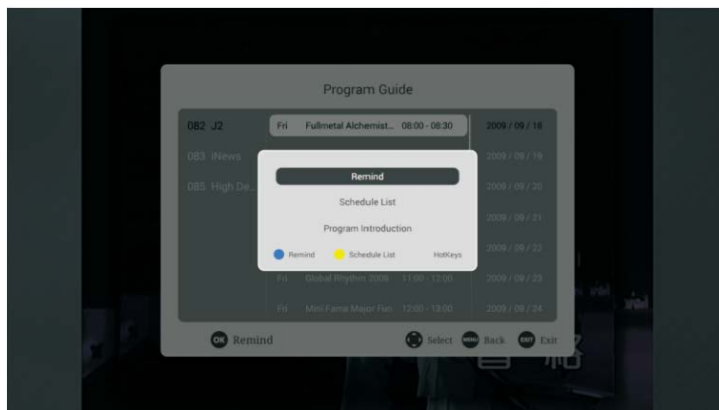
Program Guide

082 J2
083 iNews
085 High De...

Fri Fullmetal Alchemist... 08:00 - 08:30
Fri Global Rhythm 2009 11:00 - 12:00
Fri Mini Fama Major Fun 12:00 - 13:00

2009 / 09 / 18
2009 / 09 / 19
2009 / 09 / 20
2009 / 09 / 21
2009 / 09 / 22
2009 / 09 / 23
2009 / 09 / 24

Remind
Schedule List
Program Introduction

Remind Schedule List HotKeys

OK Remind
Select MENU Back EXIT Exit